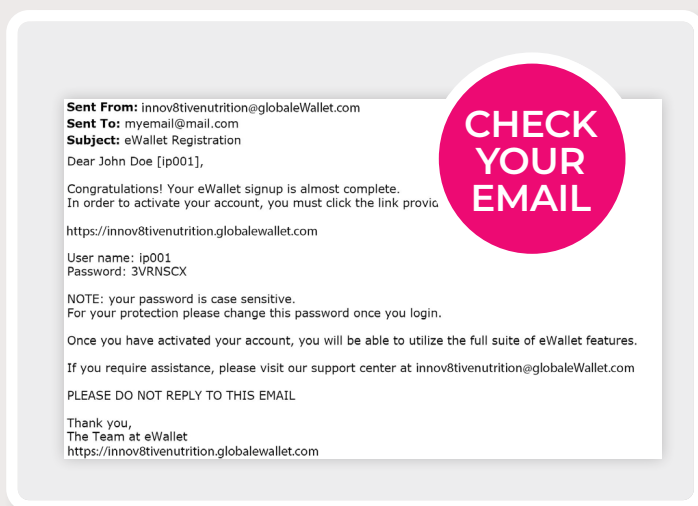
**Sent From:** innov8tivenutrition@globaleWallet.com
**Sent To:** myemail@mail.com
**Subject:** eWallet Registration

CHECK YOUR EMAIL

Dear John Doe [ip001],

Congratulations! Your eWallet signup is almost complete.
In order to activate your account, you must click the link provid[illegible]

https://innov8tivenutrition.globalewallet.com

User name: ip001
Password: 3VRNSCX

NOTE: your password is case sensitive.
For your protection please change this password once you login.

Once you have activated your account, you will be able to utilize the full suite of eWallet features.

If you require assistance, please visit our support center at innov8tivenutrition@globaleWallet.com

PLEASE DO NOT REPLY TO THIS EMAIL

Thank you,
The Team at eWallet
https://innov8tivenutrition.globalewallet.com